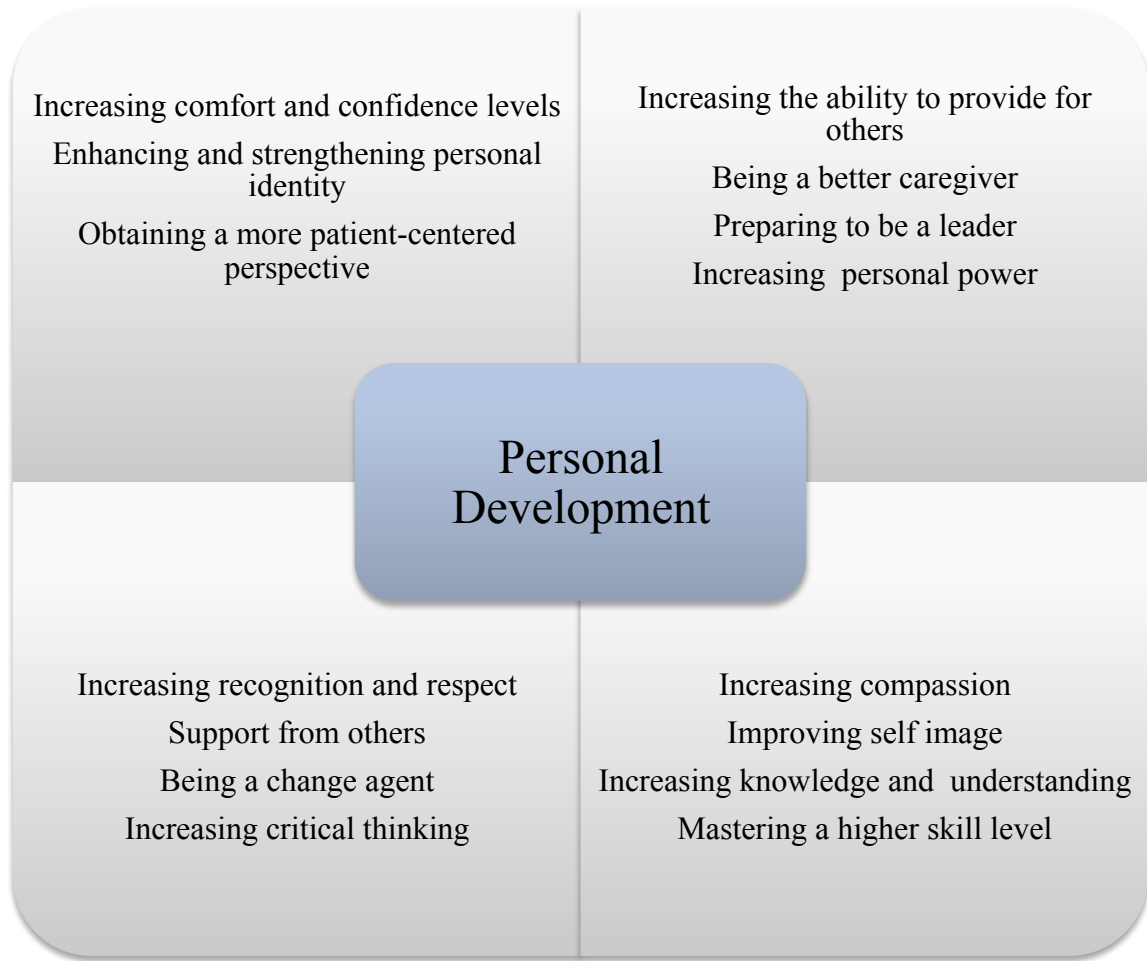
Increasing comfort and confidence levels

Enhancing and strengthening personal identity

Obtaining a more patient-centered perspective

Increasing the ability to provide for others

Being a better caregiver

Preparing to be a leader

Increasing personal power

Personal Development

Increasing recognition and respect

Support from others

Being a change agent

Increasing critical thinking

Increasing compassion

Improving self image

Increasing knowledge and understanding

Mastering a higher skill level